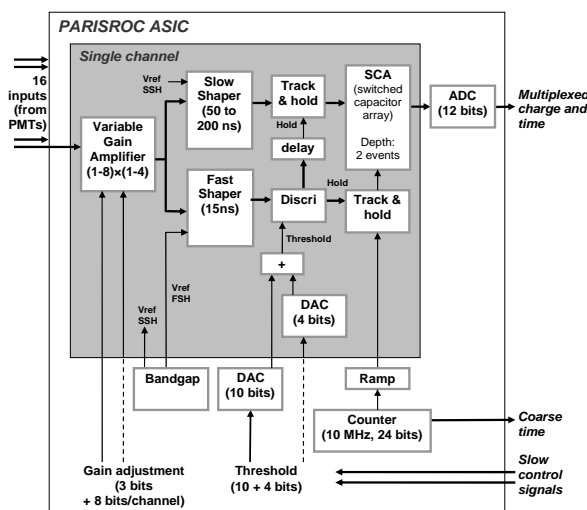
PARISROC ASIC

Single channel

16 inputs (from PMTs)

Vref SSH

Slow Shaper (50 to 200 ns)

Track & hold

SCA (switched capacitor array) Depth: 2 events

ADC (12 bits)

Multiplexed charge and time

Variable Gain Amplifier (1-8)×(1-4)

Hold

delay

Fast Shaper (15ns)

Discri

Hold

Track & hold

Threshold

+

Vref FSH

DAC (4 bits)

Vref SSH

Bandgap

DAC (10 bits)

Ramp

Counter (10 MHz, 24 bits)

Coarse time

Slow control signals

Gain adjustment (3 bits + 8 bits/channel)

Threshold (10 + 4 bits)